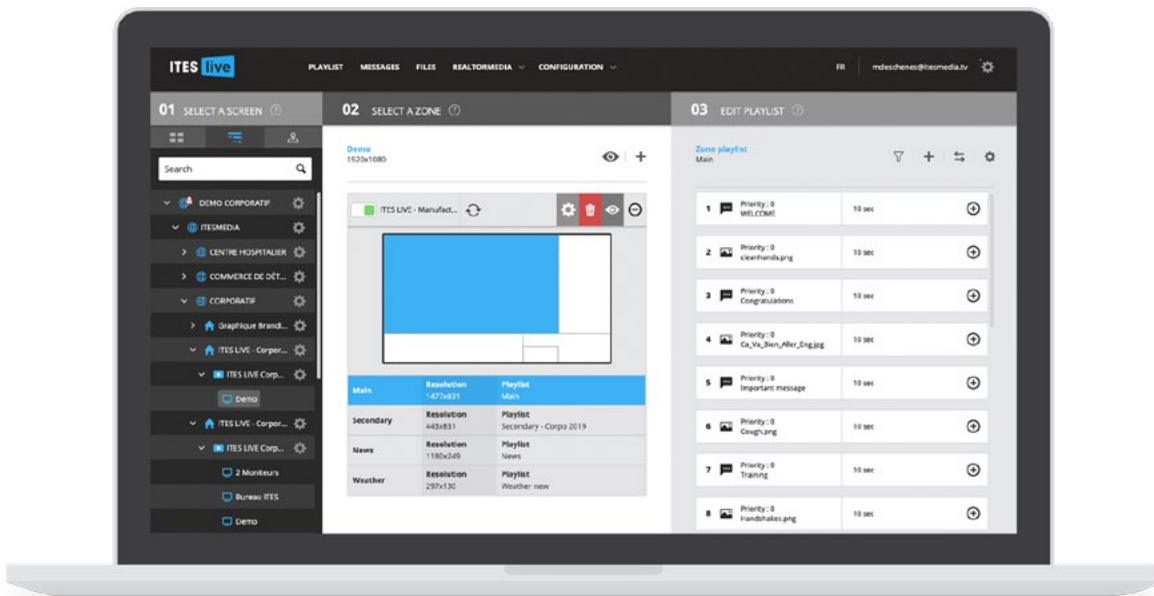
ITES live PLAYLIST MESSAGES FILES REALTORMEDIA CONFIGURATION FR mdeschenes@itesmedia.tv

01 SELECT A SCREEN

Search

DEMO CORPORATIF
ITESMEDIA
CENTRE HOSPITALIER
COMMERCE DE DÉT...
CORPORATIF
Graphique Brandi...
ITES LIVE - Corpor...
ITES LIVE Corp...
Demo
ITES LIVE - Corpor...
ITES LIVE Corp...
2 Moniteurs
Bureau ITES
Demo

02 SELECT A ZONE

Demo
1920x1080

ITES LIVE - Manufact...

| | Resolution | Playlist |
|---|---|---|
| Main | 1477x831 | Main |
| Secondary | 443x831 | Secondary - Corpo 2019 |
| News | 1180x249 | News |
| Weather | 297x130 | Weather new |

03 EDIT PLAYLIST

Zone playlist
Main

1 Priority : 0 WELCOME 10 sec
2 Priority : 0 cleanhands.png 10 sec
3 Priority : 0 Congratulations 10 sec
4 Priority : 0 Ca_Va_Bien_Aller_Eng.jpg 10 sec
5 Priority : 0 Important message 10 sec
6 Priority : 0 Cough.png 10 sec
7 Priority : 0 Training 10 sec
8 Priority : 0 Handshakes.png 10 sec